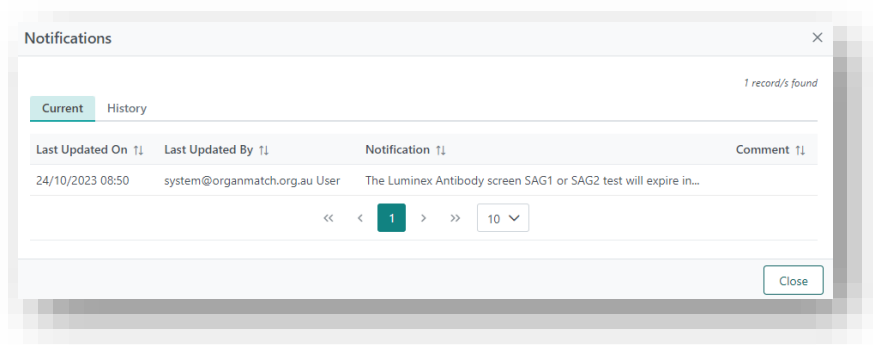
Notifications ×

1 record/s found

Current History

| Last Updated On ↑↓ | Last Updated By ↑↓ | Notification ↑↓ | Comment ↑↓ |
|---|---|---|---|
| 24/10/2023 08:50 | system@organmatch.org.au User | The Luminex Antibody screen SAG1 or SAG2 test will expire in... | |

« ‹ 1 › » 10

Close